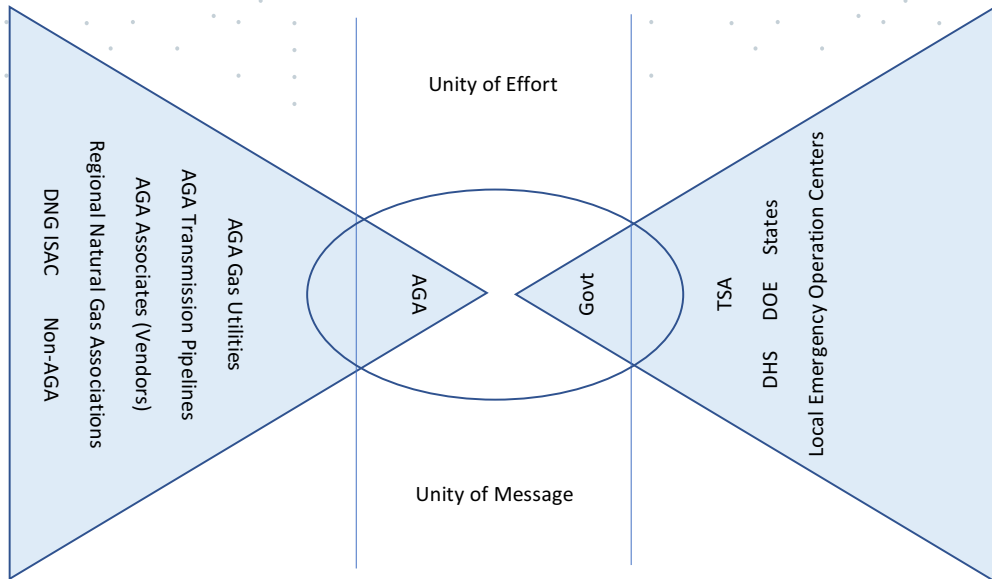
Unity of Effort

AGA Gas Utilities
AGA Transmission Pipelines
AGA Associates (Vendors)
Regional Natural Gas Associations
DNG ISAC Non-AGA

AGA

Govt

TSA
DOE States
DHS
Local Emergency Operation Centers

Unity of Message